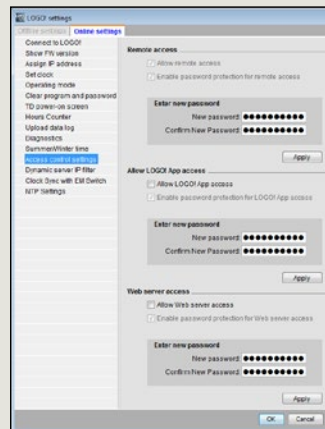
LOGO! settings

Offline settings | Online settings

Connect to LOGO!
Show FW version
Assign IP address
Set clock
Operating mode
Clear program and password
TD power-on screen
Hours Counter
Upload data log
Diagnostics
Summer/Winter time
Access control settings
Dynamic server IP filter
Clock Sync with EM Switch
NTP Settings

Remote access

Allow remote access
Enable password protection for remote access

Enter new password
New password: ●●●●●●●●●●
Confirm New Password: ●●●●●●●●●●

Apply

Allow LOGO! App access

Allow LOGO! App access
Enable password protection for LOGO! App access

Enter new password
New password: ●●●●●●●●●●
Confirm New Password: ●●●●●●●●●●

Apply

Web server access

Allow Web server access
Enable password protection for Web server access

Enter new password
New password: ●●●●●●●●●●
Confirm New Password: ●●●●●●●●●●

Apply

OK | Cancel